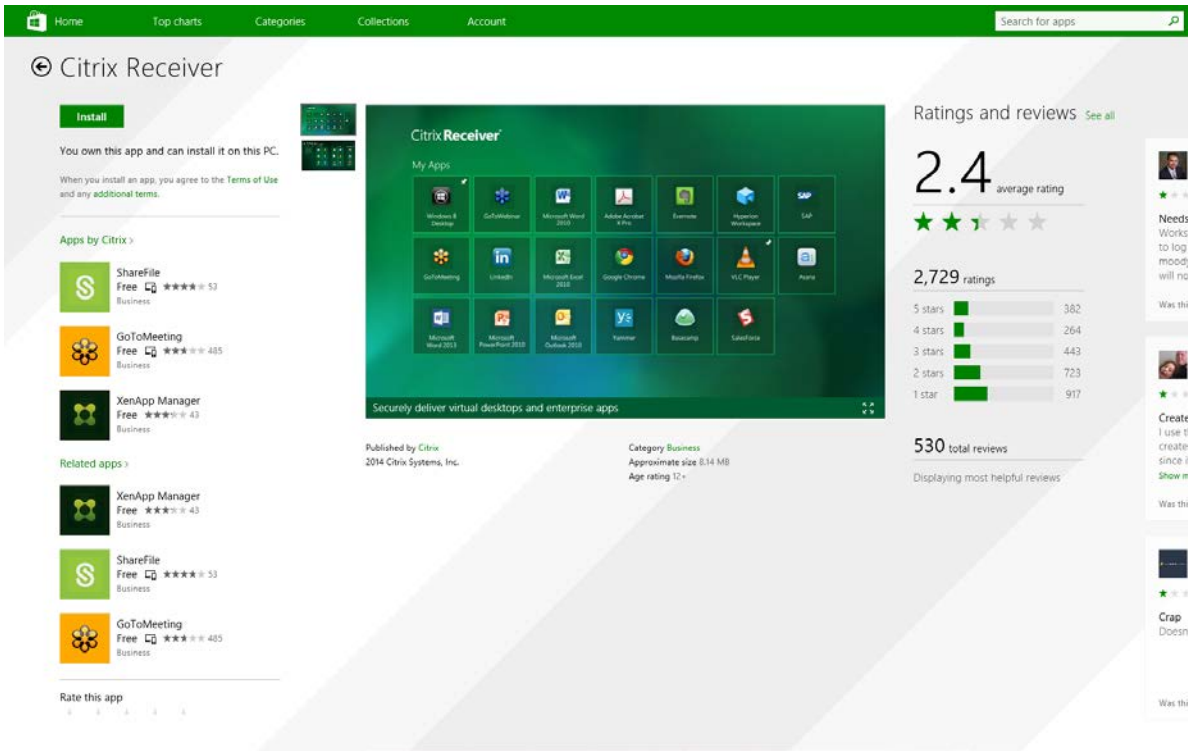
Home Top charts Categories Collections Account Search for apps

Citrix Receiver

Install

You own this app and can install it on this PC.

When you install an app, you agree to the Terms of Use and any additional terms.

Apps by Citrix ›

ShareFile
Free 53
Business

GoToMeeting
Free 485
Business

XenApp Manager
Free 43
Business

Related apps ›

XenApp Manager
Free 43
Business

ShareFile
Free 53
Business

GoToMeeting
Free 485
Business

Rate this app

Citrix Receiver
My Apps
Windows 8 Desktop
GoToWebinar
Microsoft Word 2010
Adobe Acrobat X Pro
Evernote
Hyperion Workspace
SAP
GoToMeeting
LinkedIn
Microsoft Excel 2010
Google Chrome
Mozilla Firefox
VLC Player
Asana
Microsoft Word 2013
Microsoft PowerPoint 2010
Microsoft Outlook 2010
Yammer
Basecamp
Salesforce

Securely deliver virtual desktops and enterprise apps

Published by Citrix
2014 Citrix Systems, Inc.

Category Business
Approximate size 8.14 MB
Age rating 12+

Ratings and reviews See all

2.4 average rating

2,729 ratings

| | |
|---|---|
| 5 stars | 382 |
| 4 stars | 264 |
| 3 stars | 443 |
| 2 stars | 723 |
| 1 star | 917 |

530 total reviews

Displaying most helpful reviews

Needs
Works
to log
moody
will no
Was thi

Create
I use t
create
since i
Show m
Was thi

Crap
Doesn
Was thi